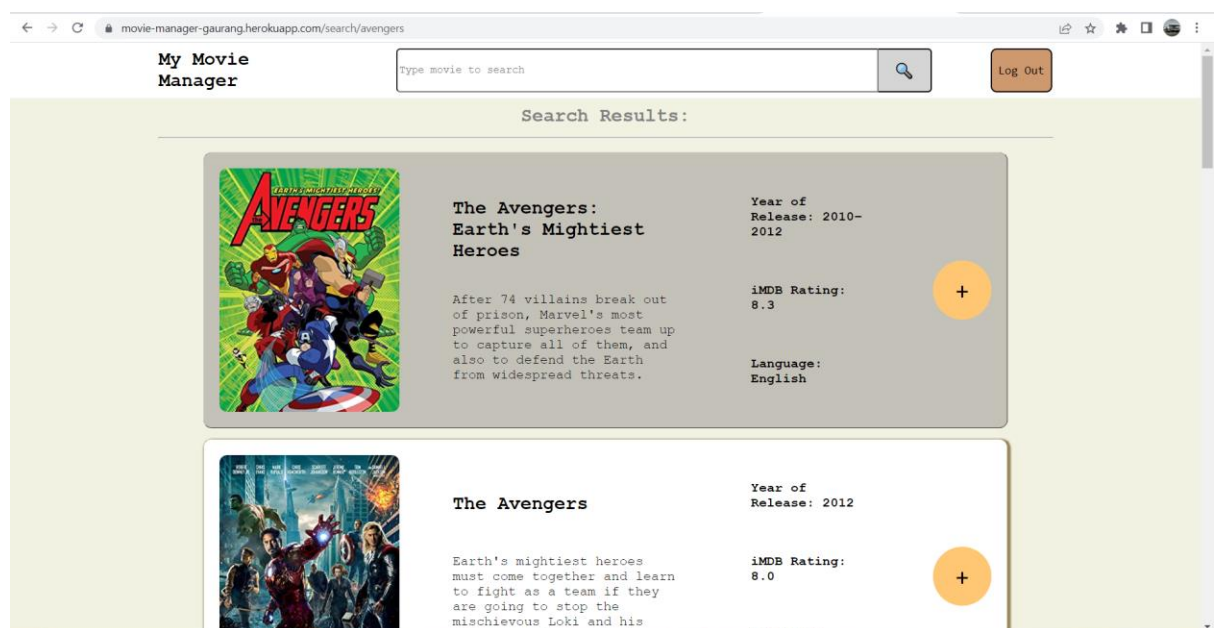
movie-manager-gaurang.herokuapp.com/search/avengers

My Movie Manager

Type movie to search

Log Out

Search Results:

EARTH'S MIGHTIEST HEROES!
AVENGERS

The Avengers: Earth's Mightiest Heroes

After 74 villains break out of prison, Marvel's most powerful superheroes team up to capture all of them, and also to defend the Earth from widespread threats.

Year of Release: 2010-2012

iMDB Rating: 8.3

Language: English

+

The Avengers

Earth's mightiest heroes must come together and learn to fight as a team if they are going to stop the mischievous Loki and his

Year of Release: 2012

iMDB Rating: 8.0

+